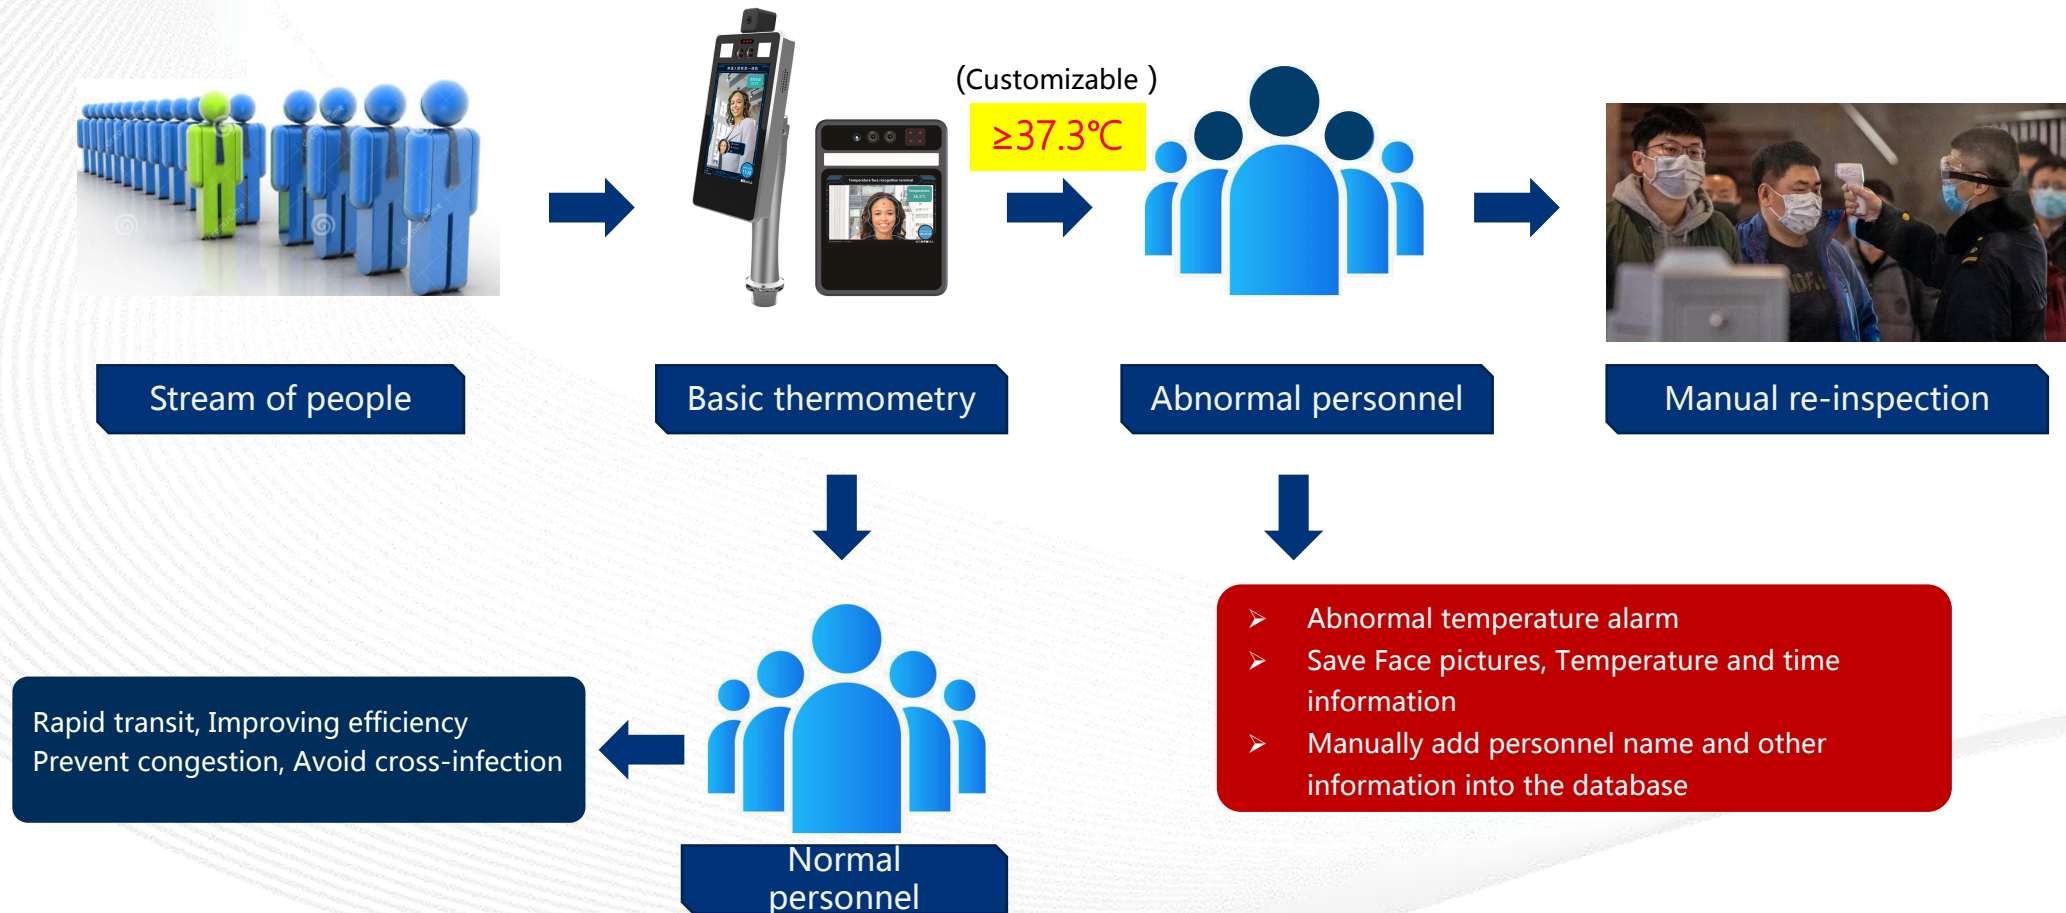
(Customizable )

≥37.3℃

Stream of people

Basic thermometry

Abnormal personnel

Manual re-inspection

➢ Abnormal temperature alarm
➢ Save Face pictures, Temperature and time information
➢ Manually add personnel name and other information into the database

Rapid transit, Improving efficiency
Prevent congestion, Avoid cross-infection

Normal personnel